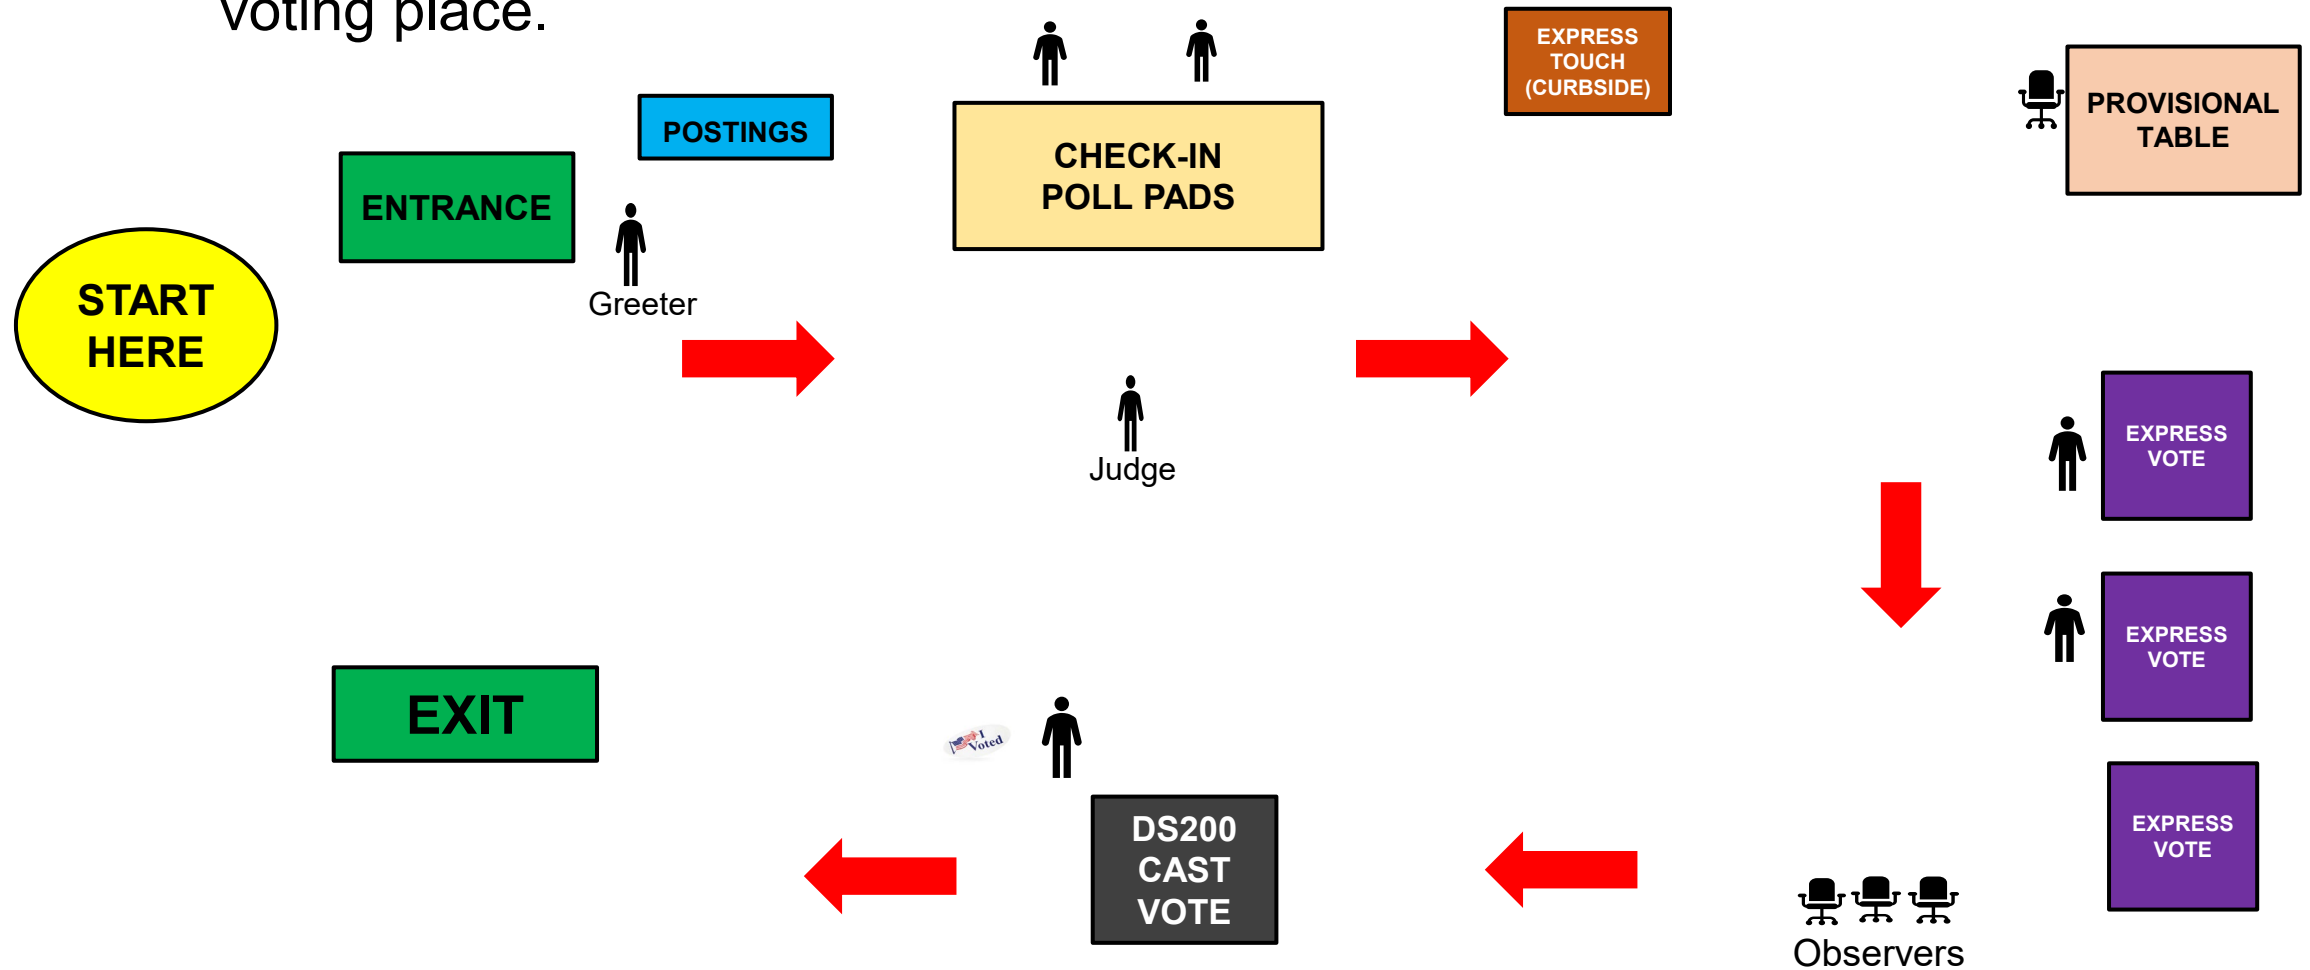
voting place.

EXPRESS TOUCH (CURBSIDE)

POSTINGS

CHECK-IN POLL PADS

PROVISIONAL TABLE

ENTRANCE

Greeter

START HERE

Judge

EXPRESS VOTE

EXPRESS VOTE

EXIT

I Voted

EXPRESS VOTE

DS200 CAST VOTE

Observers